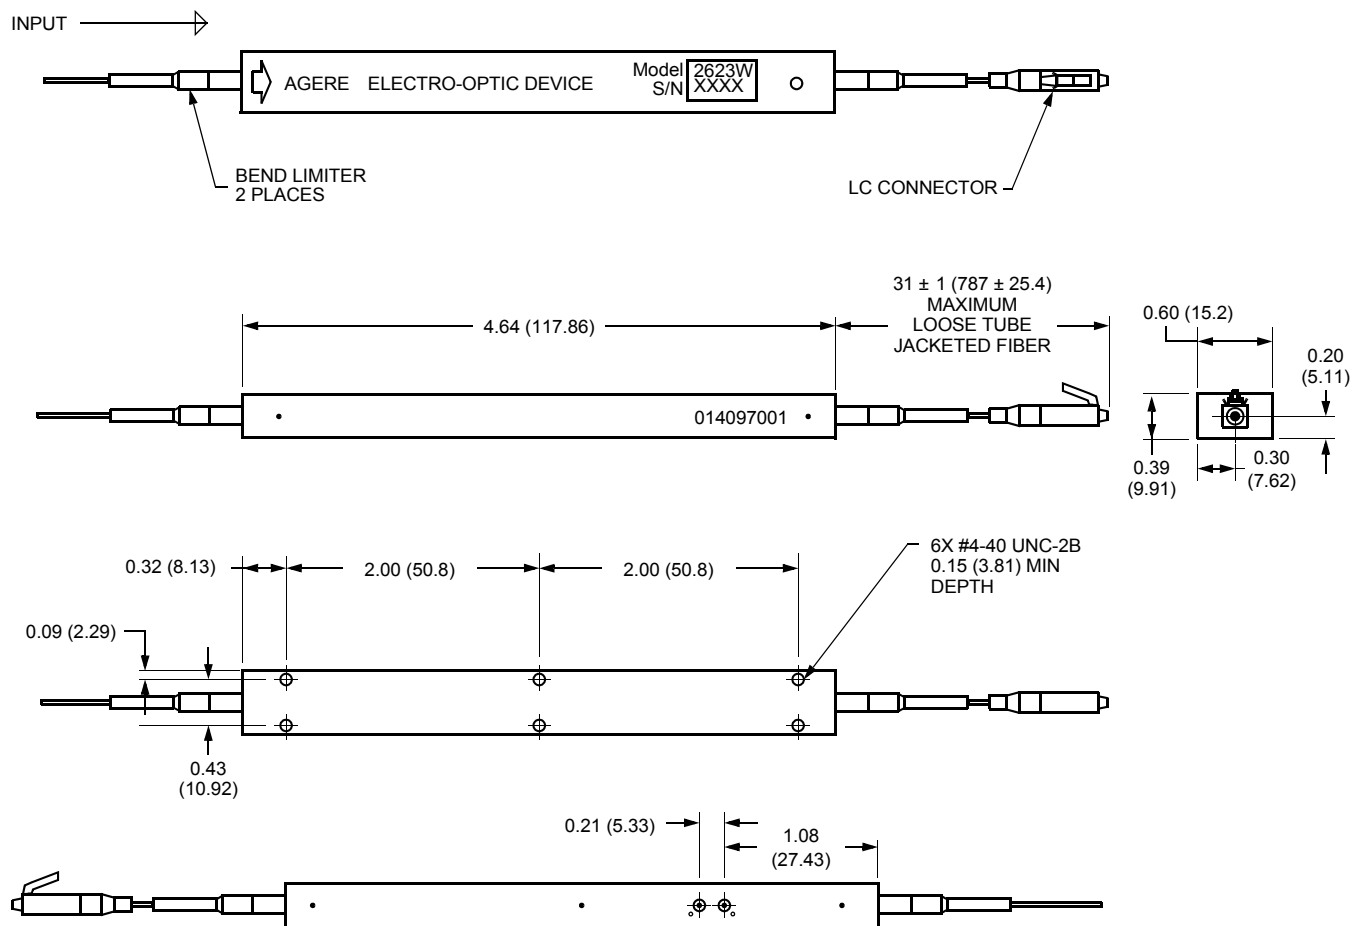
INPUT

AGERE ELECTRO-OPTIC DEVICE

Model 2623W
S/N XXXX

BEND LIMITER
2 PLACES

LC CONNECTOR

31 ± 1 (787 ± 25.4)
MAXIMUM
LOOSE TUBE
JACKETED FIBER

4.64 (117.86)

014097001

0.60 (15.2)

0.20
(5.11)

0.39
(9.91)

0.30
(7.62)

6X #4-40 UNC-2B
0.15 (3.81) MIN
DEPTH

0.32 (8.13)

2.00 (50.8)

2.00 (50.8)

0.09 (2.29)

0.43
(10.92)

0.21 (5.33)

1.08
(27.43)